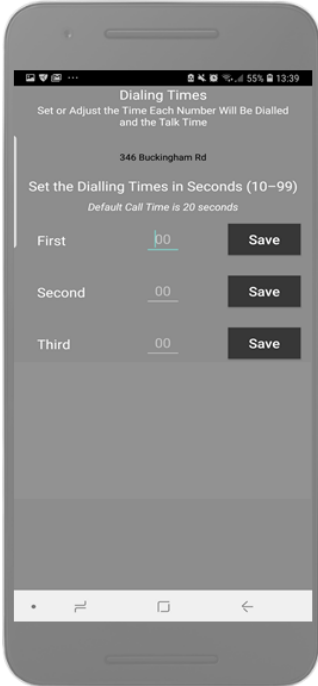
55% 13:39

Dialing Times
Set or Adjust the Time Each Number Will Be Dialled and the Talk Time

346 Buckingham Rd

Set the Dialling Times in Seconds (10–99)
Default Call Time is 20 seconds

First 00 Save

Second 00 Save

Third 00 Save